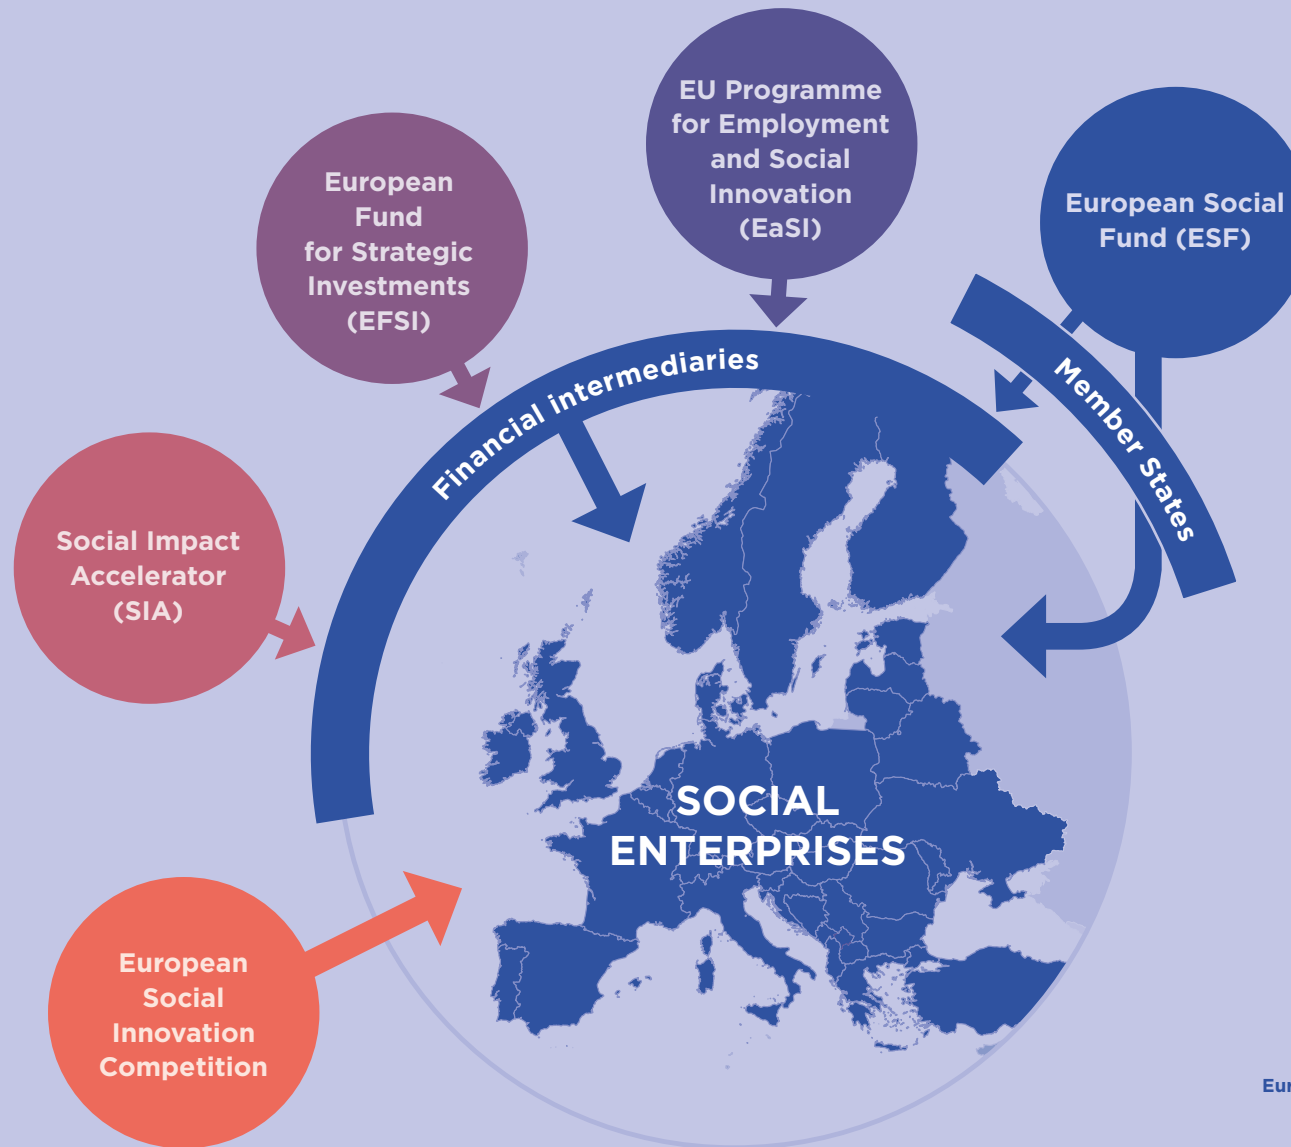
EU Programme for Employment and Social Innovation (EaSI)

European Fund for Strategic Investments (EFSI)

European Social Fund (ESF)

Financial intermediaries

Member States

Social Impact Accelerator (SIA)

SOCIAL ENTERPRISES

European Social Innovation Competition

Eur